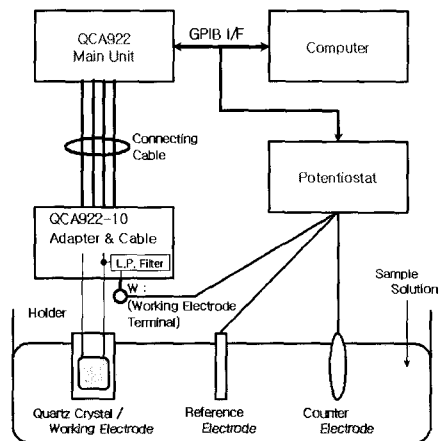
QCA922
Main Unit

GPIB I/F

Computer

Connecting
Cable

Potentiostat

QCA922-10
Adapter & Cable

L.P. Filter

W :
(Working Electrode
Terminal)

Sample
Solution

Holder

Quartz Crystal /
Working Electrode

Reference
Electrode

Counter
Electrode